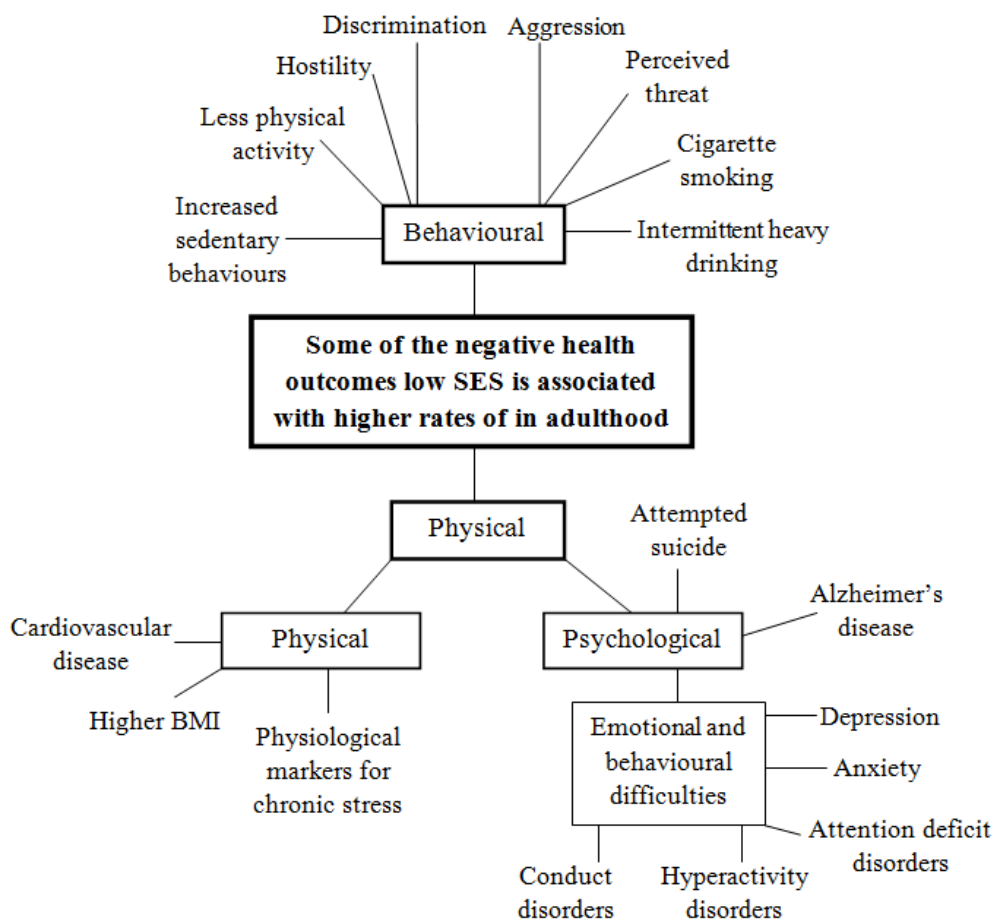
Discrimination

Aggression

Hostility

Perceived threat

Less physical activity

Cigarette smoking

Increased sedentary behaviours

Behavioural

Intermittent heavy drinking

Some of the negative health outcomes low SES is associated with higher rates of in adulthood

Physical

Attempted suicide

Alzheimer's disease

Cardiovascular disease

Physical

Psychological

Higher BMI

Physiological markers for chronic stress

Emotional and behavioural difficulties

Depression

Anxiety

Attention deficit disorders

Conduct disorders

Hyperactivity disorders